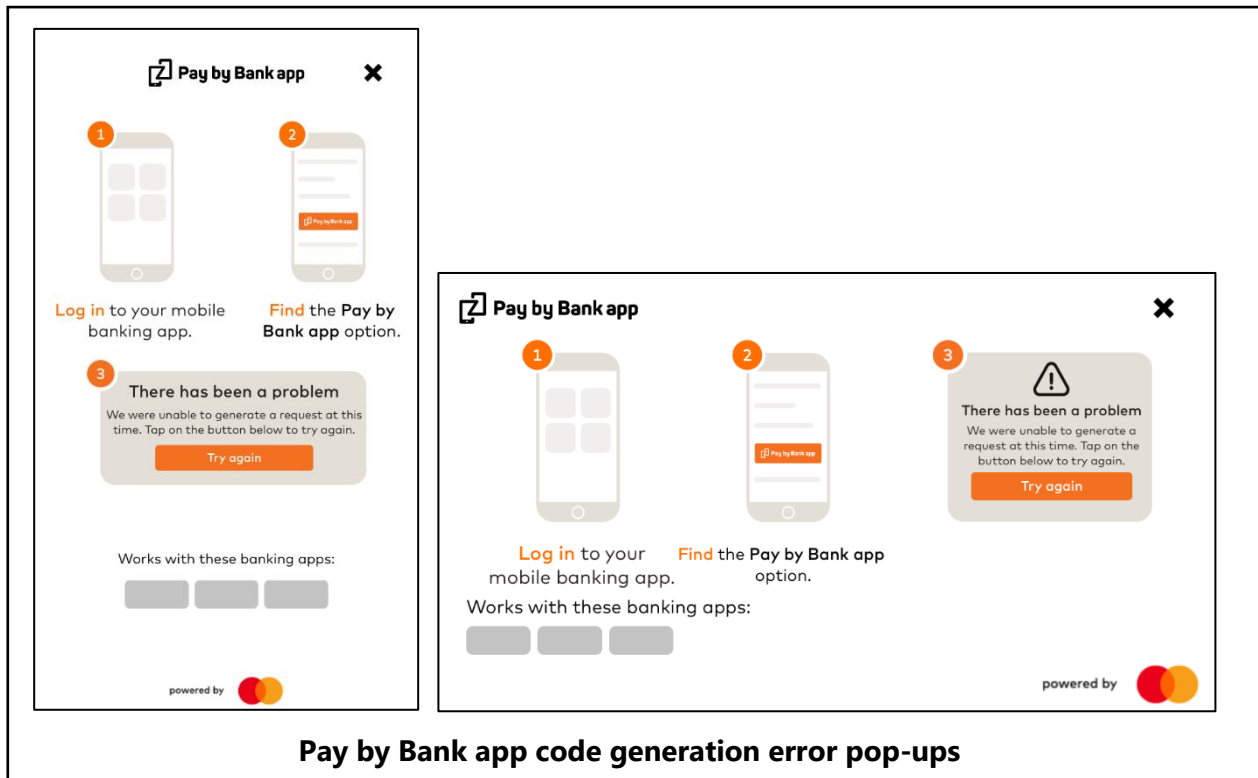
Pay by Bank app

✖

1

Pay by Bank app

2

Log in to your mobile banking app.

Find the Pay by Bank app option.

3

There has been a problem

We were unable to generate a request at this time. Tap on the button below to try again.

Try again

Works with these banking apps:

powered by

Pay by Bank app

✖

1

2

Pay by Bank app

3

There has been a problem

We were unable to generate a request at this time. Tap on the button below to try again.

Try again

Log in to your mobile banking app.

Find the Pay by Bank app option.

Works with these banking apps:

powered by

Pay by Bank app code generation error pop-ups